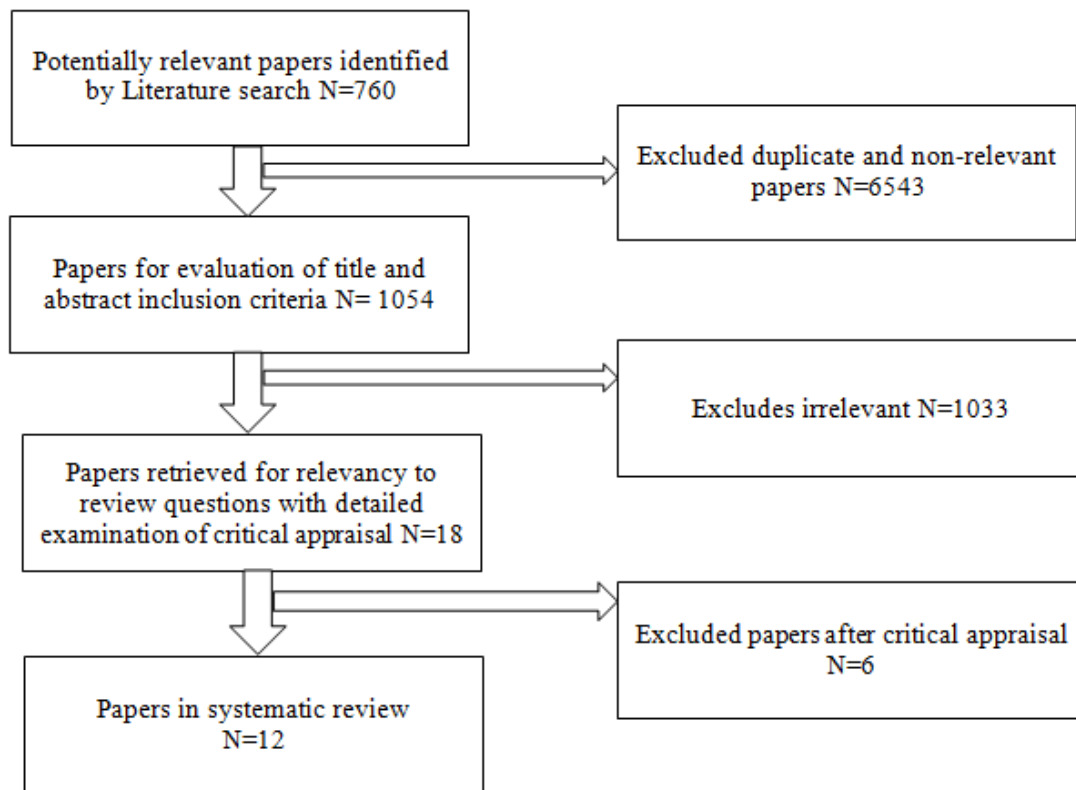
Potentially relevant papers identified by Literature search N=760

Excluded duplicate and non-relevant papers N=6543

Papers for evaluation of title and abstract inclusion criteria N= 1054

Excludes irrelevant N=1033

Papers retrieved for relevancy to review questions with detailed examination of critical appraisal N=18

Excluded papers after critical appraisal N=6

Papers in systematic review N=12